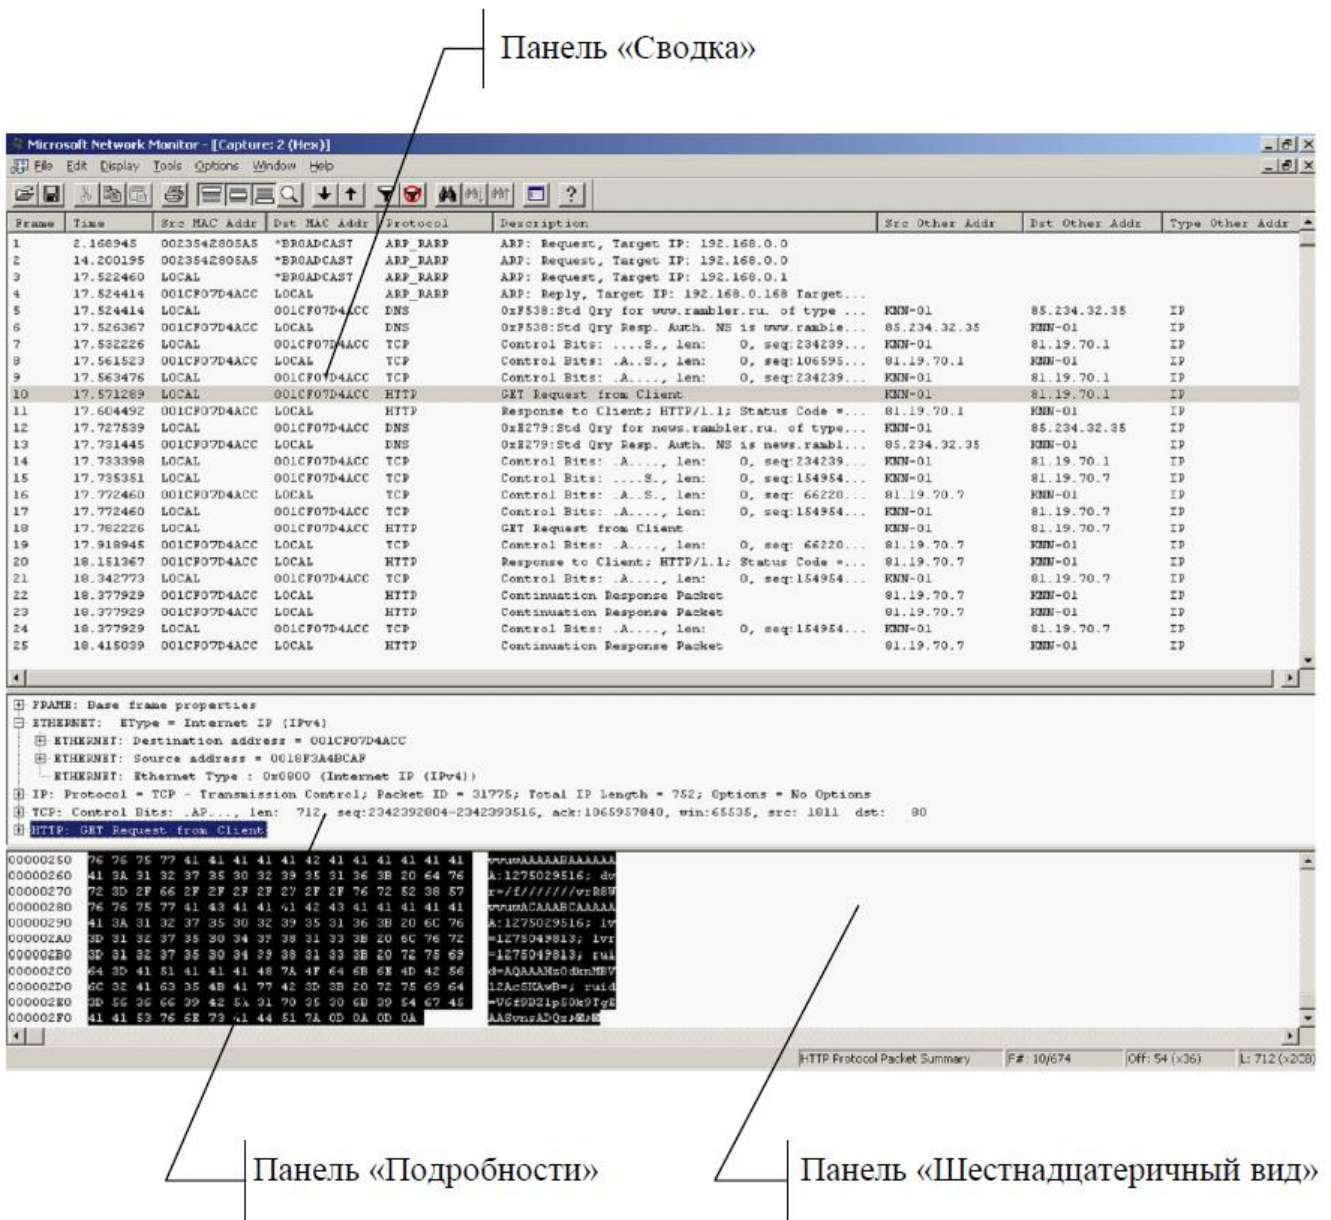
Панель «Сводка»

Microsoft Network Monitor - [Capture: 2 (Hex)]

File Edit Display Tools Options Window Help

| Frame | Time | Src MAC Addr | Dst MAC Addr | Protocol | Description | Src Other Addr | Dst Other Addr | Type Other Addr |
|---|---|---|---|---|---|---|---|---|
| 1 | 2.168945 | 0023542805A5 | *BROADCAST | ARP_RARP | ARP: Request, Target IP: 192.168.0.0 | | | |
| 2 | 14.200195 | 0023542805A5 | *BROADCAST | ARP_RARP | ARP: Request, Target IP: 192.168.0.0 | | | |
| 3 | 17.522460 | LOCAL | *BROADCAST | ARP_RARP | ARP: Request, Target IP: 192.168.0.1 | | | |
| 4 | 17.524414 | 001CF07D4ACC | LOCAL | ARP_RARP | ARP: Reply, Target IP: 192.168.0.168 Target... | | | |
| 5 | 17.524414 | LOCAL | 001CF07D4ACC | DNS | 0xF538:Std Qry for www.rambler.ru. of type ... | KNN-01 | 85.234.32.35 | IP |
| 6 | 17.526367 | 001CF07D4ACC | LOCAL | DNS | 0xF538:Std Qry Resp. Auth. NS is www.ramble... | 85.234.32.35 | KNN-01 | IP |
| 7 | 17.532226 | LOCAL | 001CF07D4ACC | TCP | Control Bits: ....S., len: 0, seq:234239... | KNN-01 | 81.19.70.1 | IP |
| 8 | 17.561523 | 001CF07D4ACC | LOCAL | TCP | Control Bits: .A..S., len: 0, seq:106595... | 81.19.70.1 | KNN-01 | IP |
| 9 | 17.563476 | LOCAL | 001CF07D4ACC | TCP | Control Bits: .A...., len: 0, seq:234239... | KNN-01 | 81.19.70.1 | IP |
| 10 | 17.571289 | LOCAL | 001CF07D4ACC | HTTP | GET Request from Client | KNN-01 | 81.19.70.1 | IP |
| 11 | 17.604492 | 001CF07D4ACC | LOCAL | HTTP | Response to Client; HTTP/1.1; Status Code =... | 81.19.70.1 | KNN-01 | IP |
| 12 | 17.727539 | LOCAL | 001CF07D4ACC | DNS | 0xE279:Std Qry for news.rambler.ru. of type... | KNN-01 | 85.234.32.35 | IP |
| 13 | 17.731445 | 001CF07D4ACC | LOCAL | DNS | 0xE279:Std Qry Resp. Auth. NS is news.rambl... | 85.234.32.35 | KNN-01 | IP |
| 14 | 17.733398 | LOCAL | 001CF07D4ACC | TCP | Control Bits: .A...., len: 0, seq:234239... | KNN-01 | 81.19.70.1 | IP |
| 15 | 17.735351 | LOCAL | 001CF07D4ACC | TCP | Control Bits: ....S., len: 0, seq:154954... | KNN-01 | 81.19.70.7 | IP |
| 16 | 17.772460 | 001CF07D4ACC | LOCAL | TCP | Control Bits: .A..S., len: 0, seq: 66220... | 81.19.70.7 | KNN-01 | IP |
| 17 | 17.772460 | LOCAL | 001CF07D4ACC | TCP | Control Bits: .A...., len: 0, seq:154954... | KNN-01 | 81.19.70.7 | IP |
| 18 | 17.782226 | LOCAL | 001CF07D4ACC | HTTP | GET Request from Client | KNN-01 | 81.19.70.7 | IP |
| 19 | 17.918945 | 001CF07D4ACC | LOCAL | TCP | Control Bits: .A...., len: 0, seq: 66220... | 81.19.70.7 | KNN-01 | IP |
| 20 | 18.151367 | 001CF07D4ACC | LOCAL | HTTP | Response to Client; HTTP/1.1; Status Code =... | 81.19.70.7 | KNN-01 | IP |
| 21 | 18.342773 | LOCAL | 001CF07D4ACC | TCP | Control Bits: .A...., len: 0, seq:154954... | KNN-01 | 81.19.70.7 | IP |
| 22 | 18.377929 | 001CF07D4ACC | LOCAL | HTTP | Continuation Response Packet | 81.19.70.7 | KNN-01 | IP |
| 23 | 18.377929 | 001CF07D4ACC | LOCAL | HTTP | Continuation Response Packet | 81.19.70.7 | KNN-01 | IP |
| 24 | 18.377929 | LOCAL | 001CF07D4ACC | TCP | Control Bits: .A...., len: 0, seq:154954... | KNN-01 | 81.19.70.7 | IP |
| 25 | 18.415039 | 001CF07D4ACC | LOCAL | HTTP | Continuation Response Packet | 81.19.70.7 | KNN-01 | IP |

FRAME: Base frame properties
ETHERNET: EType = Internet IP (IPv4)
ETHERNET: Destination address = 001CF07D4ACC
ETHERNET: Source address = 0018F3A4BCAF
ETHERNET: Ethernet Type : 0x0800 (Internet IP (IPv4))
IP: Protocol = TCP - Transmission Control; Packet ID = 31775; Total IP Length = 752; Options = No Options
TCP: Control Bits: .AP...., len: 712, seq:2342392804-2342393516, ack:1065957840, win:65535, src: 1011 dst: 80
HTTP: GET Request from Client

00000250 76 76 75 77 41 41 41 41 41 42 41 41 41 41 41 41 vvuwAAAAABAAAAAA
00000260 41 3A 31 32 37 35 30 32 39 35 31 36 3B 20 64 76 A:1275029516; dv
00000270 72 3D 2F 66 2F 2F 2F 2F 2F 2F 2F 2F 76 72 52 38 57 r=/f//////vrR8W
00000280 76 76 75 77 41 43 41 41 41 42 43 41 41 41 41 41 vvuwACAAABCAAAAA
00000290 41 3A 31 32 37 35 30 32 39 35 31 36 3B 20 6C 76 A:1275029516; lv
000002A0 3D 31 32 37 35 30 34 39 38 31 33 3B 20 6C 76 72 =1275049813; lvr
000002B0 3D 31 32 37 35 30 34 39 38 31 33 3B 20 72 75 69 =1275049813; rui
000002C0 64 3D 41 51 41 41 41 48 7A 4F 64 6B 6E 4D 42 56 d=AQAAAHzOdknMBV
000002D0 6C 32 41 63 35 4B 41 77 42 3D 3B 20 72 75 69 64 l2Ac5KAwB=; ruid
000002E0 3D 56 36 66 39 44 32 31 70 35 30 6B 39 54 67 45 =V6f9D21p50k9TgE
000002F0 41 41 53 76 6E 73 41 44 51 7A 0D 0A 0D 0A AASvnsADQz

HTTP Protocol Packet Summary F#: 10/674 Off: 54 (x36) L: 712 (x2C8)

Панель «Подробности»

Панель «Шестнадцатеричный вид»